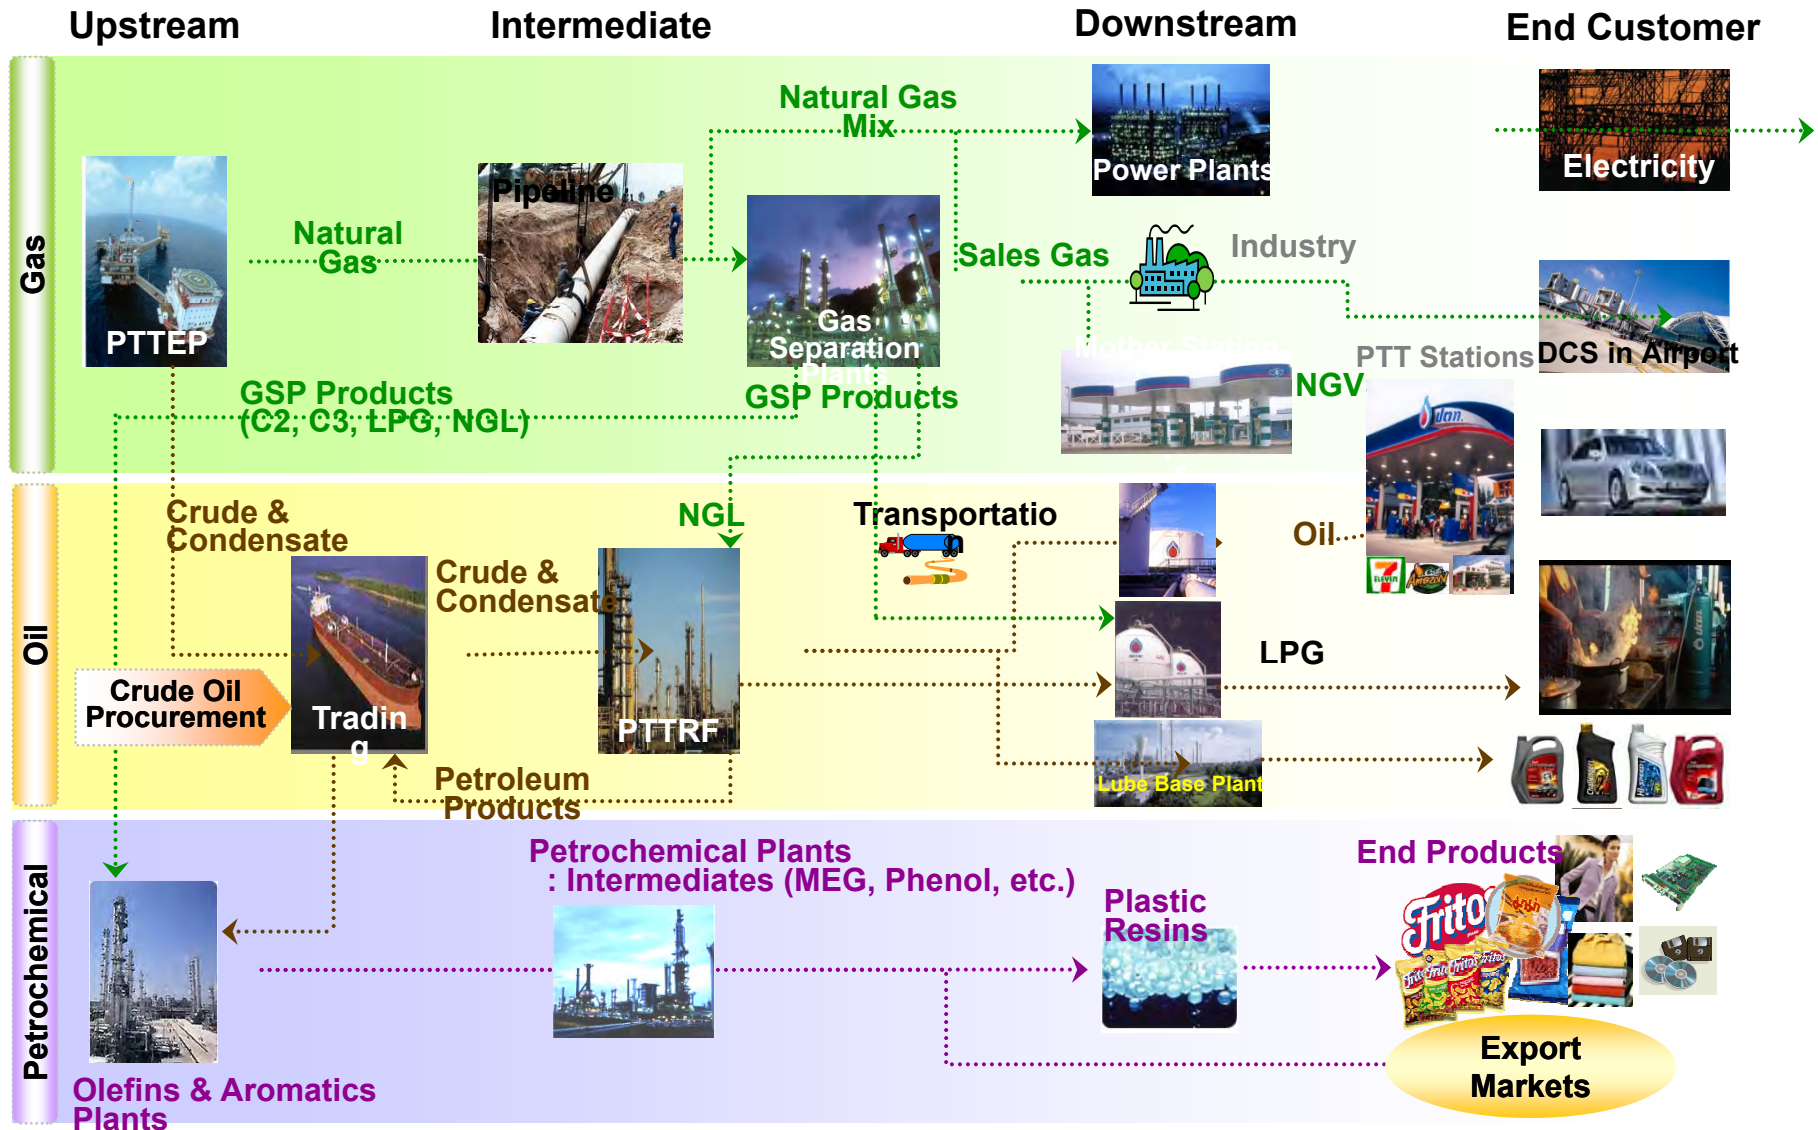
Upstream

Intermediate

Downstream

End Customer

Gas

PTTEP

Natural Gas

Pipeline

Natural Gas Mix

Power Plants

Electricity

Gas Separation Plants

Sales Gas

Industry

Mother Station

NGV

PTT Stations

DCS in Airport

GSP Products (C2, C3, LPG, NGL)

GSP Products

Oil

Crude & Condensate

NGL

Transportatio

Oil

Crude Oil Procurement

Tradin g

Crude & Condensate

PTTRF

LPG

Lube Base Plant

Petroleum Products

Petrochemical

Petrochemical Plants : Intermediates (MEG, Phenol, etc.)

Plastic Resins

End Products

Export Markets

Olefins & Aromatics Plants